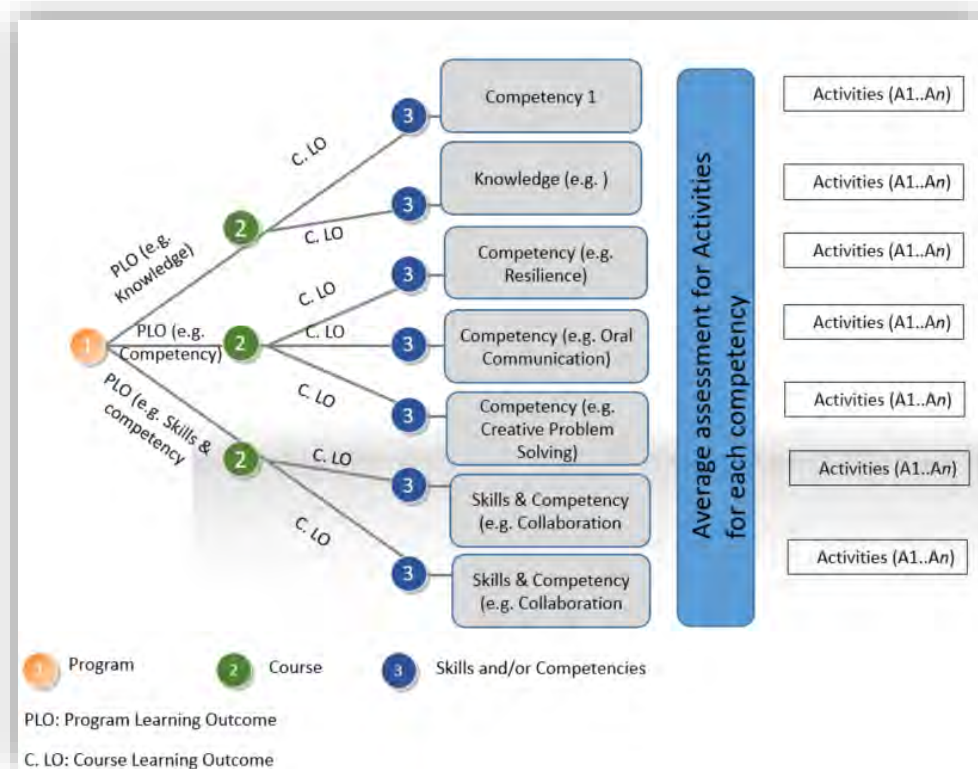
1

PLO (e.g. Knowledge)

PLO (e.g. Competency)

PLO (e.g. Skills & competency

2

2

2

C. LO

C. LO

C. LO

C. LO

C. LO

C. LO

C. LO

3 Competency 1

3 Knowledge (e.g. )

3 Competency (e.g. Resilience)

3 Competency (e.g. Oral Communication)

3 Competency (e.g. Creative Problem Solving)

3 Skills & Competency (e.g. Collaboration

3 Skills & Competency (e.g. Collaboration

Average assessment for Activities for each competency

Activities (A1..An)

Activities (A1..An)

Activities (A1..An)

Activities (A1..An)

Activities (A1..An)

Activities (A1..An)

Activities (A1..An)

1 Program 2 Course 3 Skills and/or Competencies

PLO: Program Learning Outcome

C. LO: Course Learning Outcome